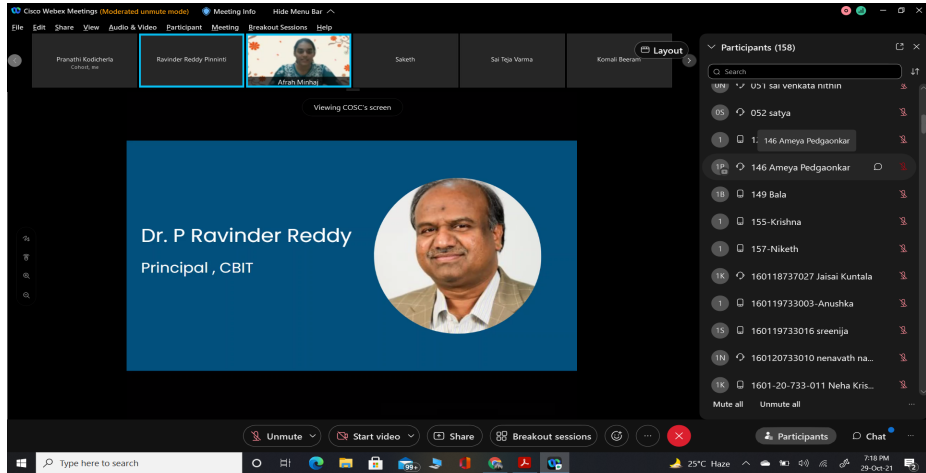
Cisco Webex Meetings (Moderated unmute mode) Meeting Info Hide Menu Bar

File Edit Share View Audio & Video Participant Meeting Breakout Sessions Help

Pranathi Kodicherla
Cohost, me

Ravinder Reddy Pinninti

Afrah Minhaj

Saketh

Sai Teja Varma

Komali Beeram

Layout

Viewing COSC's screen

Dr. P Ravinder Reddy

Principal , CBIT

Participants (158)

Search

0N 051 sai venkata nithin

0S 052 satya

1 1 146 Ameya Pedgaonkar

1P 146 Ameya Pedgaonkar

1B 149 Bala

1 155-Krishna

1 157-Niketh

1K 160118737027 Jaisai Kuntala

1 160119733003-Anushka

1S 160119733016 sreenija

1N 160120733010 nenavath na...

1K 1601-20-733-011 Neha Kris...

Mute all Unmute all

Unmute Start video Share Breakout sessions

Participants Chat

Type here to search

99+

25°C Haze

7:18 PM
29-Oct-21